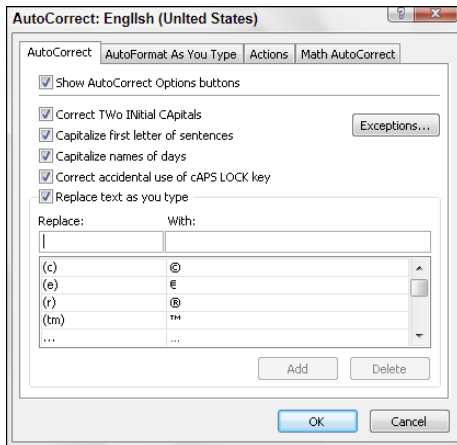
AutoCorrect: English (United States)

AutoCorrect | AutoFormat As You Type | Actions | Math AutoCorrect

Show AutoCorrect Options buttons

Correct TWo INitial CApitals

Capitalize first letter of sentences

Exceptions...

Capitalize names of days

Correct accidental use of cAPS LOCK key

Replace text as you type

Replace: With:

| Replace | With |
|---|---|
| (c) | © |
| (e) | € |
| (r) | ® |
| (tm) | ™ |
| ... | … |

Add Delete

OK Cancel